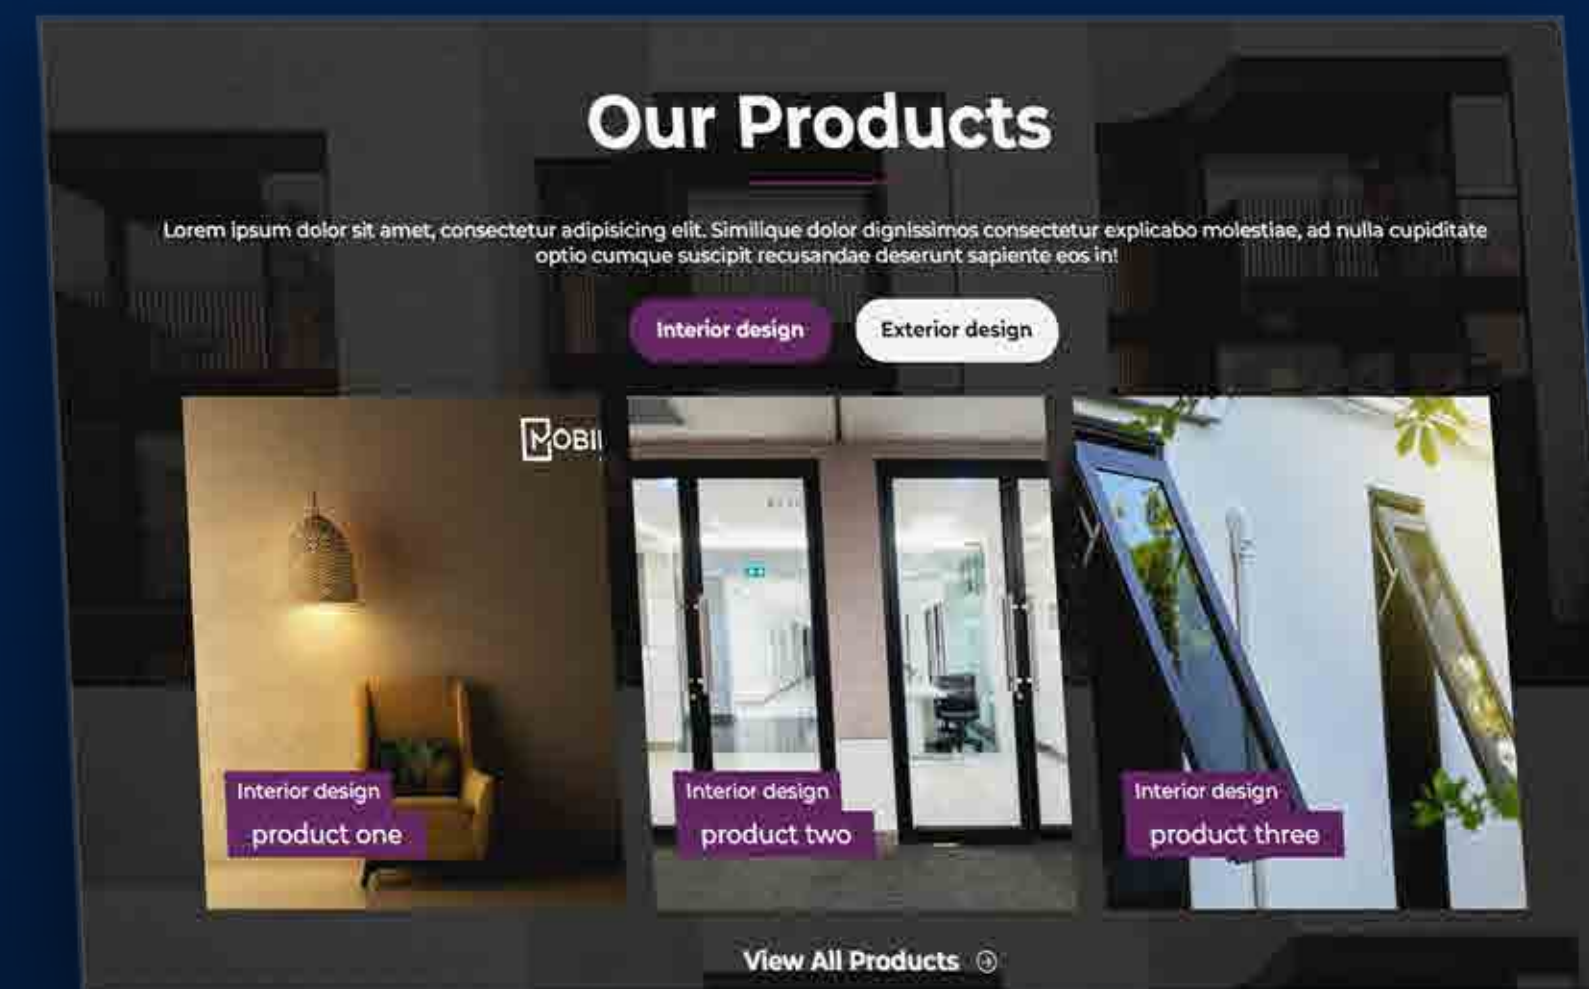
Our Products

Lorem ipsum dolor sit amet, consectetur adipisicing elit. Similique dolor dignissimos consectetur explicabo molestiae, ad nulla cupiditate optio cumque suscipit recusandae deserunt sapiente eos in!

Interior design

Exterior design

MOBI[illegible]

Interior design

product one

Interior design

product two

Interior design

product three

View All Products